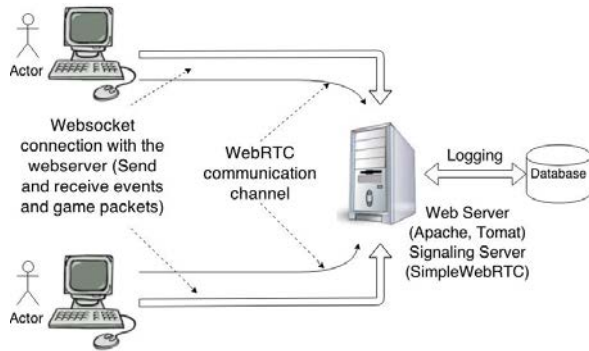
Actor

Websocket connection with the webserver (Send and receive events and game packets)

WebRTC communication channel

Logging

Database

Web Server (Apache, Tomat) Signaling Server (SimpleWebRTC)

Actor